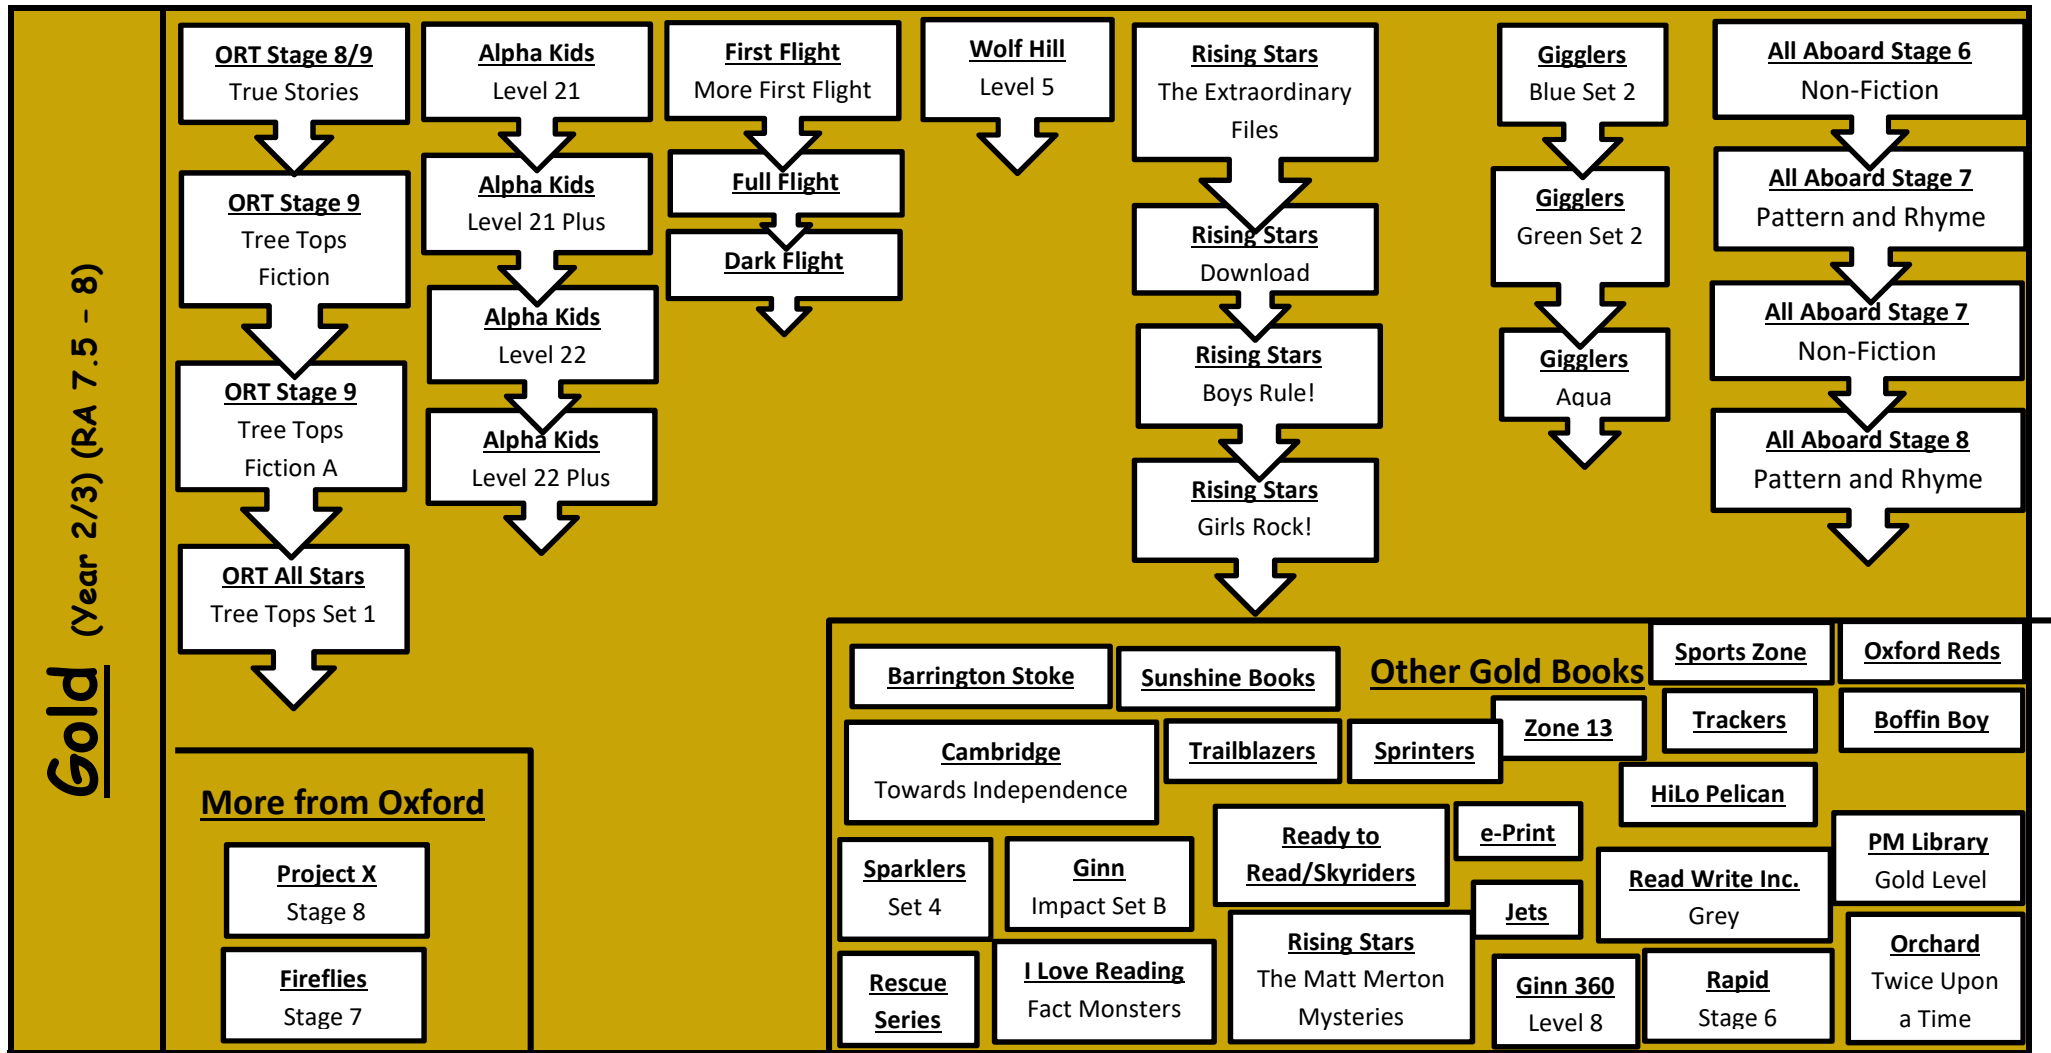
Gold (Year 2/3) (RA 7.5 – 8)

ORT Stage 8/9
True Stories

ORT Stage 9
Tree Tops
Fiction

ORT Stage 9
Tree Tops
Fiction A

ORT All Stars
Tree Tops Set 1

Alpha Kids
Level 21

Alpha Kids
Level 21 Plus

Alpha Kids
Level 22

Alpha Kids
Level 22 Plus

First Flight
More First Flight

Full Flight

Dark Flight

Wolf Hill
Level 5

Rising Stars
The Extraordinary Files

Rising Stars
Download

Rising Stars
Boys Rule!

Rising Stars
Girls Rock!

Gigglers
Blue Set 2

Gigglers
Green Set 2

Gigglers
Aqua

All Aboard Stage 6
Non-Fiction

All Aboard Stage 7
Pattern and Rhyme

All Aboard Stage 7
Non-Fiction

All Aboard Stage 8
Pattern and Rhyme

More from Oxford

Project X
Stage 8

Fireflies
Stage 7

Other Gold Books

Barrington Stoke

Sunshine Books

Sports Zone

Oxford Reds

Zone 13

Trackers

Boffin Boy

Cambridge
Towards Independence

Trailblazers

Sprinters

HiLo Pelican

Ready to Read/Skyriders

e-Print

PM Library
Gold Level

Sparklers
Set 4

Ginn
Impact Set B

Jets

Read Write Inc.
Grey

Rising Stars
The Matt Merton Mysteries

Orchard
Twice Upon a Time

Rescue Series

I Love Reading
Fact Monsters

Ginn 360
Level 8

Rapid
Stage 6